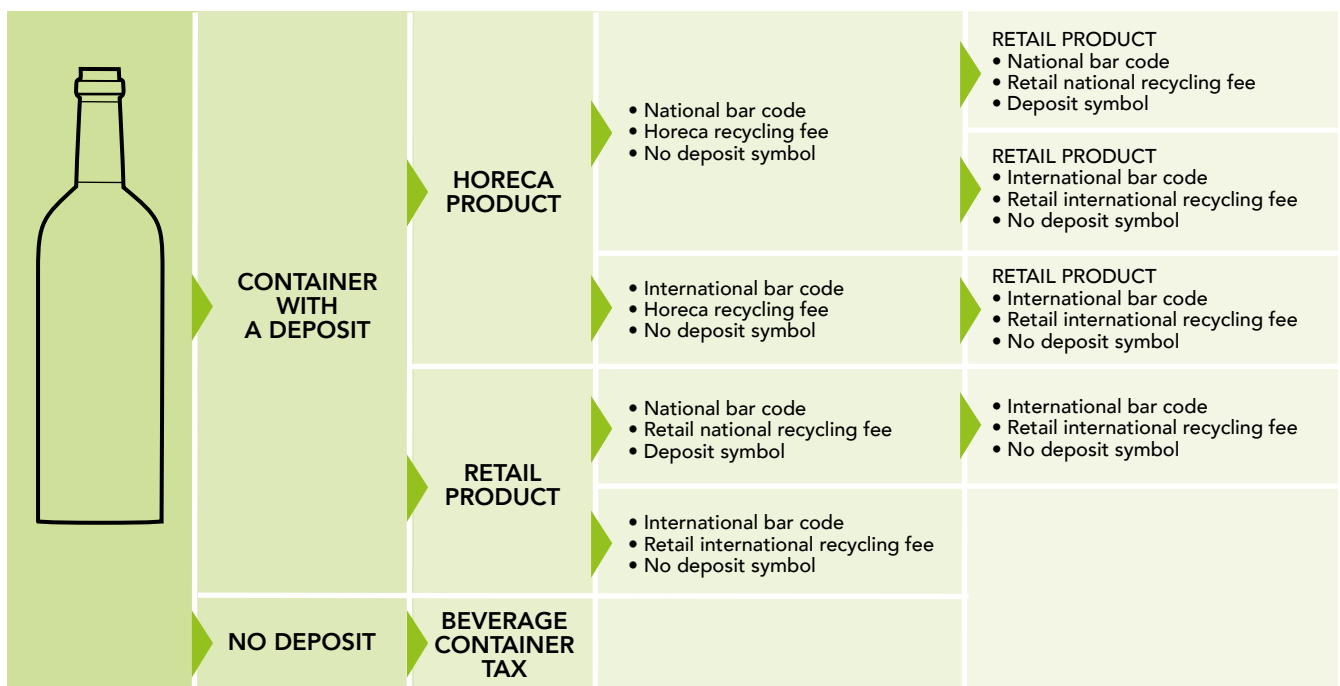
CONTAINER WITH A DEPOSIT

HORECA PRODUCT

• National bar code
• Horeca recycling fee
• No deposit symbol

RETAIL PRODUCT
• National bar code
• Retail national recycling fee
• Deposit symbol

RETAIL PRODUCT
• International bar code
• Retail international recycling fee
• No deposit symbol

• International bar code
• Horeca recycling fee
• No deposit symbol

RETAIL PRODUCT
• International bar code
• Retail international recycling fee
• No deposit symbol

RETAIL PRODUCT

• National bar code
• Retail national recycling fee
• Deposit symbol

• International bar code
• Retail international recycling fee
• No deposit symbol

• International bar code
• Retail international recycling fee
• No deposit symbol

NO DEPOSIT

BEVERAGE CONTAINER TAX